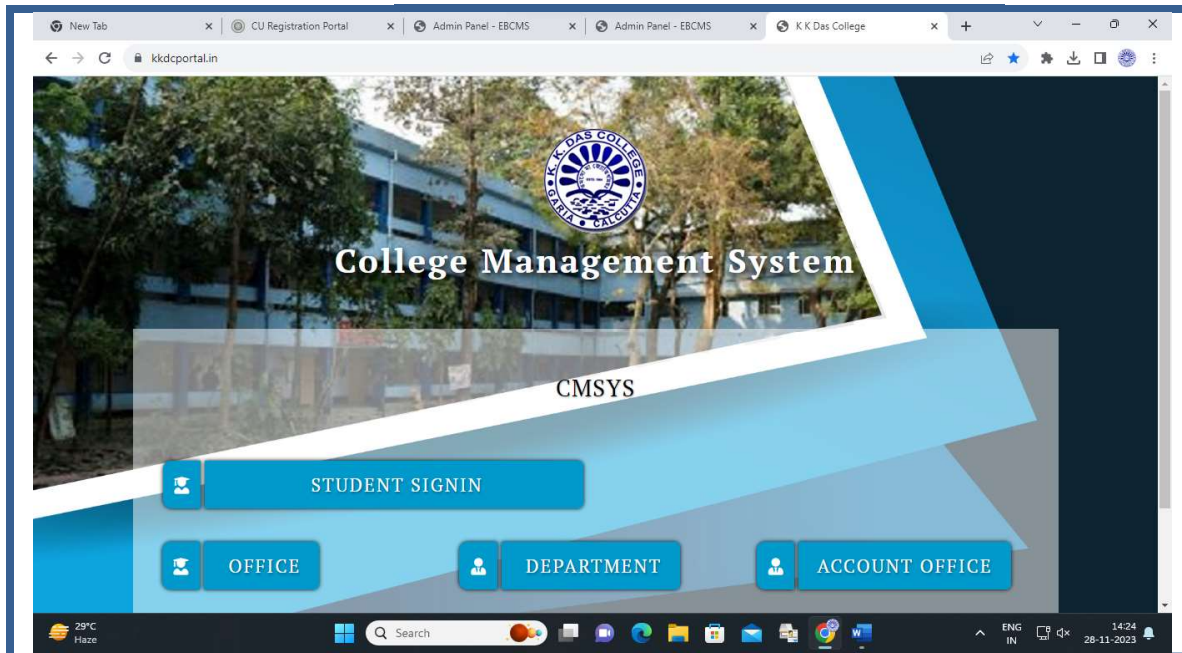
New Tab
CU Registration Portal
Admin Panel - EBCMS
Admin Panel - EBCMS
K K Das College

kkdcportal.in

K. K. DAS COLLEGE
GARIA CALCUTTA

College Management System

CMSYS

STUDENT SIGNIN

OFFICE

DEPARTMENT

ACCOUNT OFFICE

29°C
Haze

Search

ENG
IN

14:24
28-11-2023